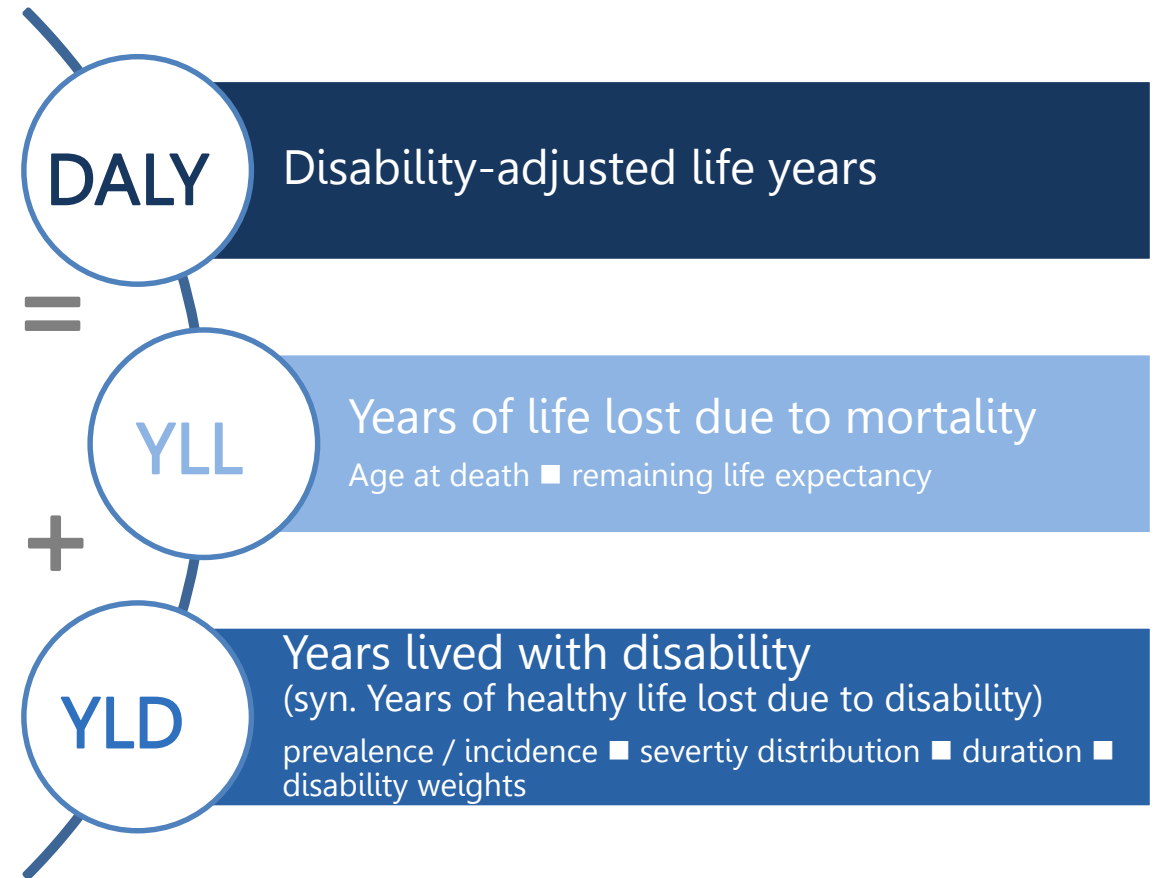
DALY

Disability-adjusted life years

=

YLL

Years of life lost due to mortality

Age at death ■ remaining life expectancy

+

YLD

Years lived with disability
(syn. Years of healthy life lost due to disability)

prevalence / incidence ■ severtiy distribution ■ duration ■ disability weights